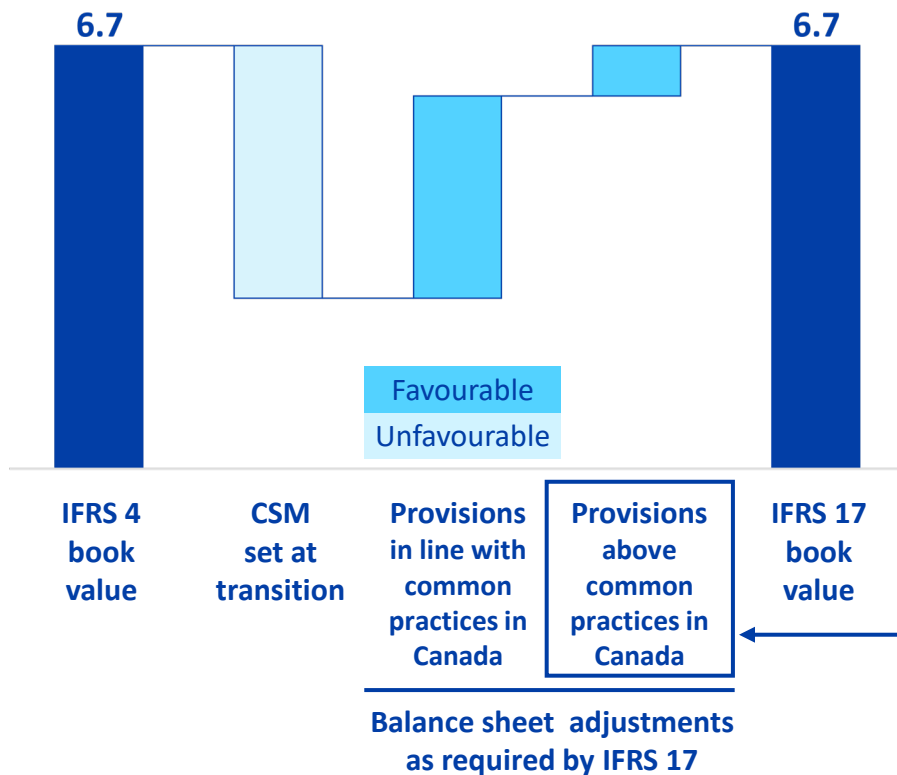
6.7

6.7

Favourable
Unfavourable

IFRS 4 book value

CSM set at transition

Provisions in line with common practices in Canada

Provisions above common practices in Canada

IFRS 17 book value

Balance sheet adjustments as required by IFRS 17